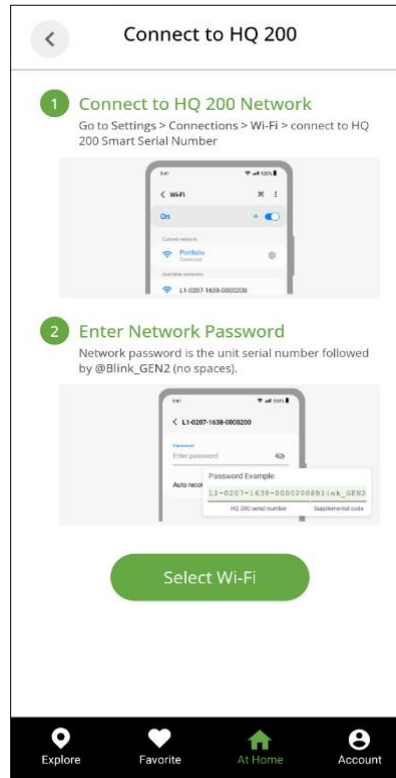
<

Connect to HQ 200

1 Connect to HQ 200 Network

Go to Settings > Connections > Wi-Fi > connect to HQ 200 Smart Serial Number

< Wi-Fi

On

Portfolio

L1-0207-1638-0000200

2 Enter Network Password

Network password is the unit serial number followed by @Blink_GEN2 (no spaces).

< L1-0207-1638-0000200

Password

Enter password

Auto reco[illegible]

Password Example:

L1-0207-1638-0000200@Blink_GEN2

HQ 200 serial number

Supplemental code

Select Wi-Fi

Explore

Favorite

At Home

Account